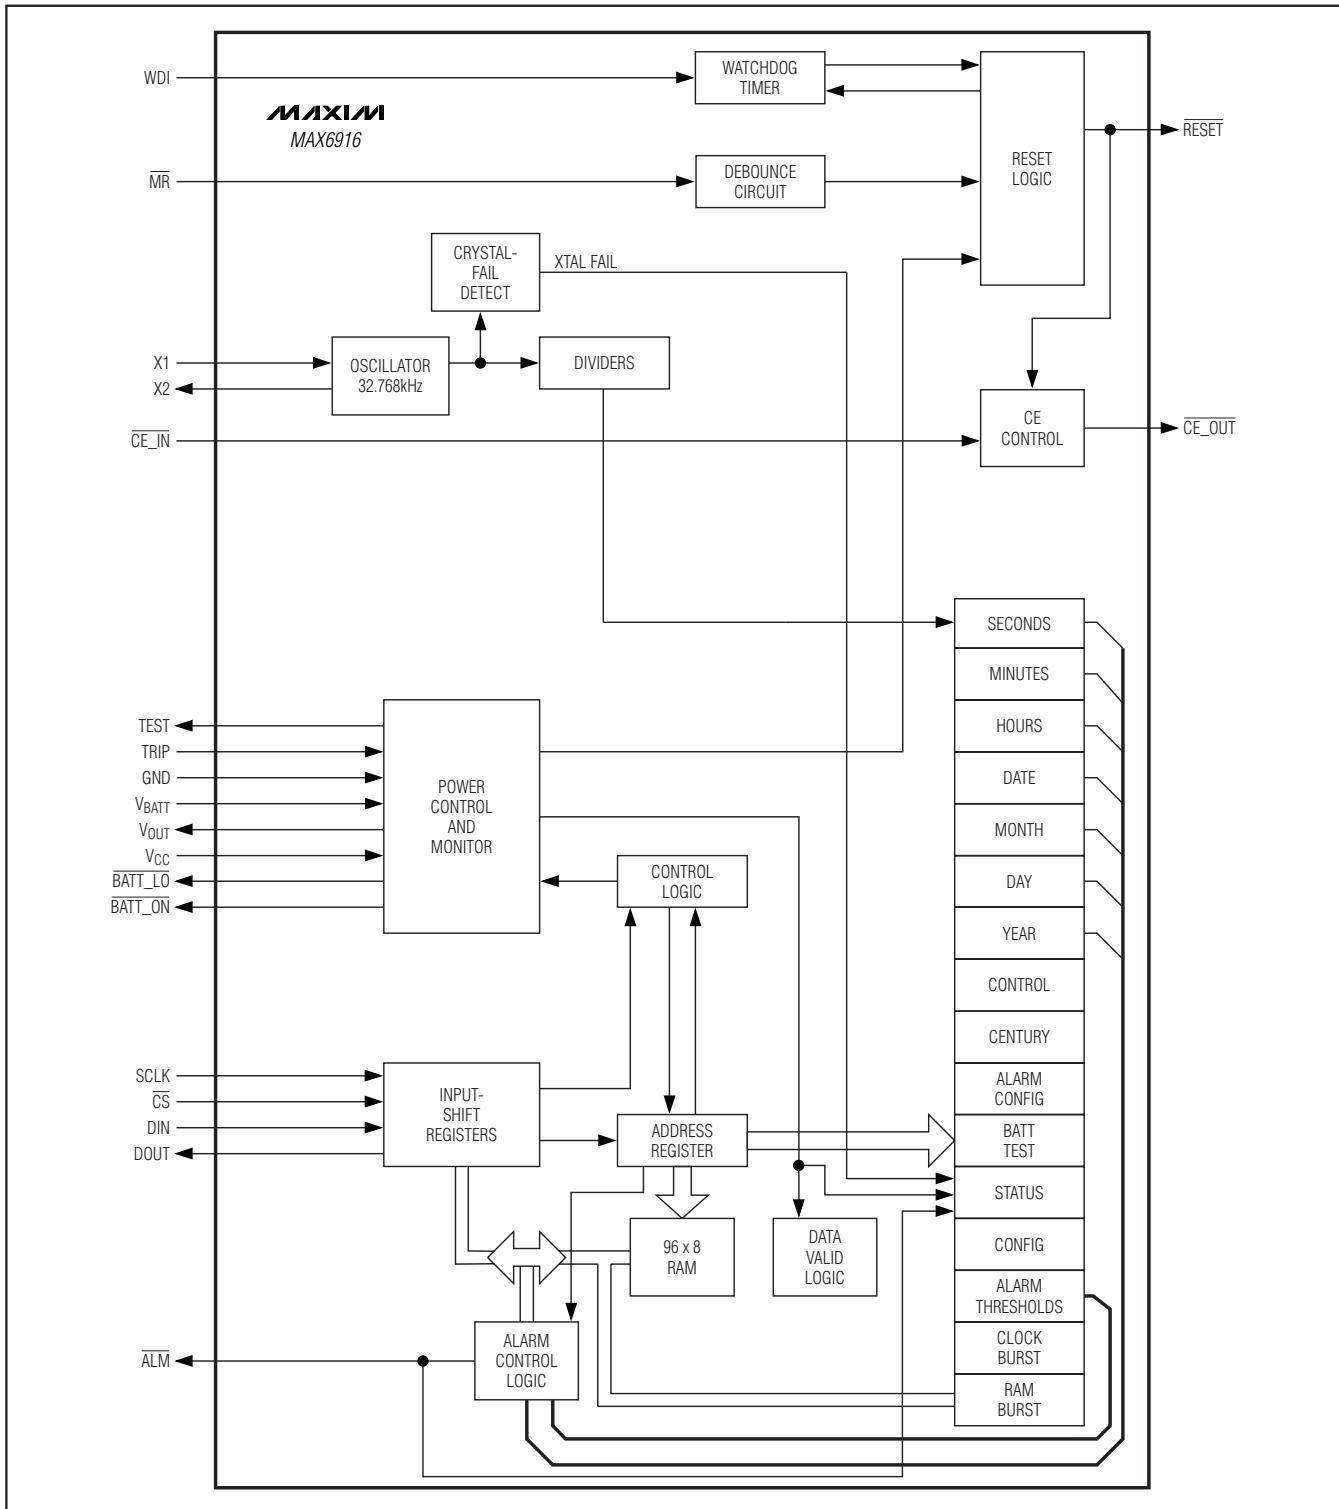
WDI
MAXIM
MAX6916
WATCHDOG TIMER
RESET LOGIC
$\overline{RESET}$
$\overline{MR}$
DEBOUNCE CIRCUIT
CRYSTAL-FAIL DETECT
XTAL FAIL
X1
X2
OSCILLATOR 32.768kHz
DIVIDERS
$\overline{CE\_IN}$
CE CONTROL
$\overline{CE\_OUT}$
SECONDS
MINUTES
HOURS
DATE
MONTH
DAY
YEAR
CONTROL
CENTURY
ALARM CONFIG
BATT TEST
STATUS
CONFIG
ALARM THRESHOLDS
CLOCK BURST
RAM BURST
TEST
TRIP
GND
$V_{BATT}$
$V_{OUT}$
$V_{CC}$
$\overline{BATT\_LO}$
$\overline{BATT\_ON}$
POWER CONTROL AND MONITOR
CONTROL LOGIC
SCLK
$\overline{CS}$
DIN
DOUT
INPUT-SHIFT REGISTERS
ADDRESS REGISTER
96 x 8 RAM
DATA VALID LOGIC
$\overline{ALM}$
ALARM CONTROL LOGIC